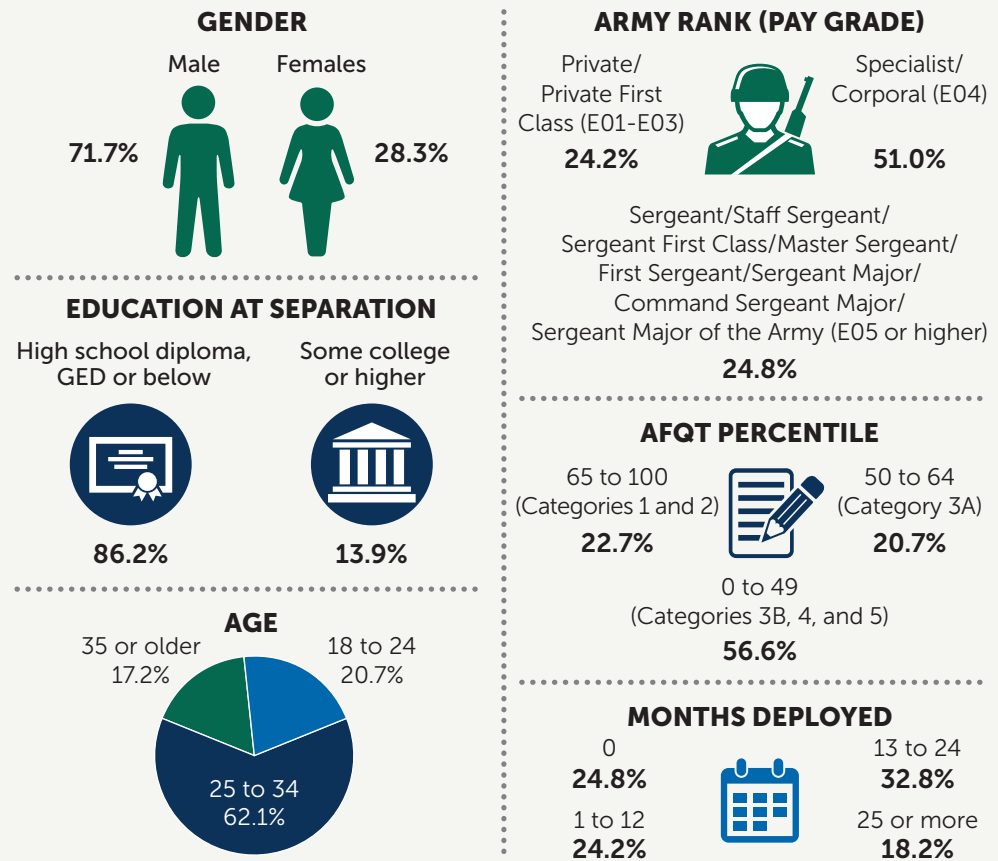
GENDER

Male

Females

71.7%

28.3%

EDUCATION AT SEPARATION

High school diploma, GED or below

Some college or higher

86.2%

13.9%

AGE

35 or older 17.2%

18 to 24 20.7%

25 to 34 62.1%

ARMY RANK (PAY GRADE)

Private/ Private First Class (E01-E03)

24.2%

Specialist/ Corporal (E04)

51.0%

Sergeant/Staff Sergeant/ Sergeant First Class/Master Sergeant/ First Sergeant/Sergeant Major/ Command Sergeant Major/ Sergeant Major of the Army (E05 or higher)

24.8%

AFQT PERCENTILE

65 to 100 (Categories 1 and 2)

22.7%

50 to 64 (Category 3A)

20.7%

0 to 49 (Categories 3B, 4, and 5)

56.6%

MONTHS DEPLOYED

0

24.8%

13 to 24

32.8%

1 to 12

24.2%

25 or more

18.2%